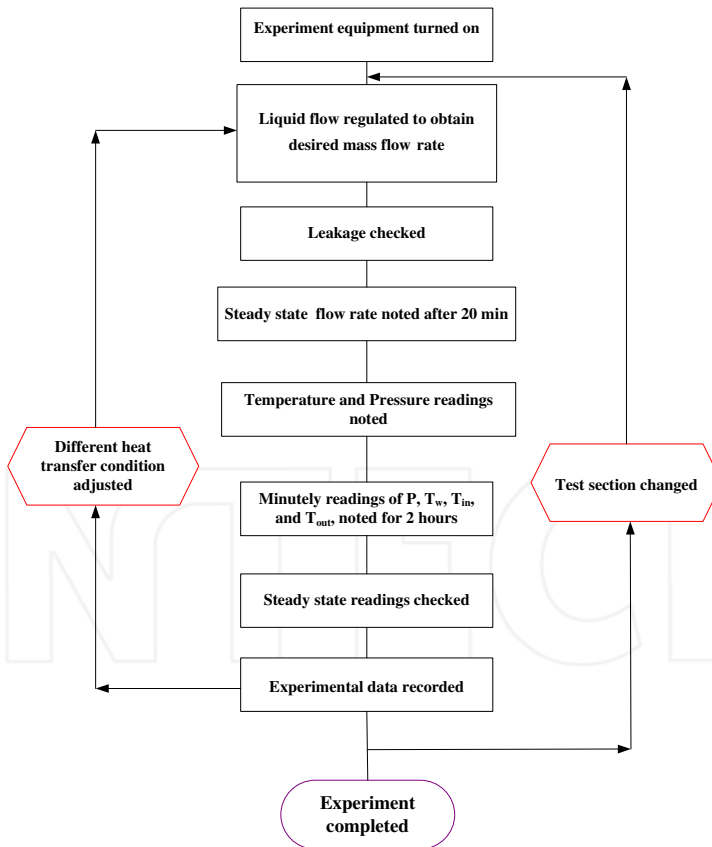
Experiment equipment turned on

Liquid flow regulated to obtain desired mass flow rate

Leakage checked

Steady state flow rate noted after 20 min

Temperature and Pressure readings noted

Different heat transfer condition adjusted

Minutely readings of P, $T_w$, $T_{in}$, and $T_{out}$, noted for 2 hours

Test section changed

Steady state readings checked

Experimental data recorded

Experiment completed